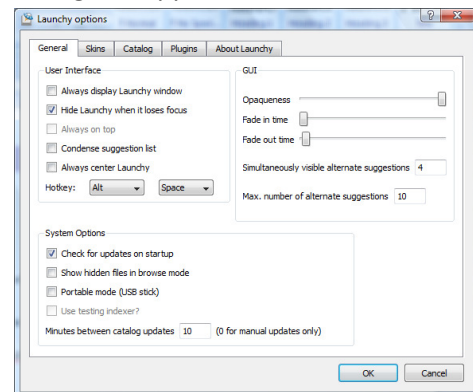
Launchy options

? X

General | Skins | Catalog | Plugins | About Launchy

User Interface

Always display Launchy window

Hide Launchy when it loses focus

Always on top

Condense suggestion list

Always center Launchy

Hotkey: Alt Space

GUI

Opaqueness

Fade in time

Fade out time

Simultaneously visible alternate suggestions 4

Max. number of alternate suggestions 10

System Options

Check for updates on startup

Show hidden files in browse mode

Portable mode (USB stick)

Use testing indexer?

Minutes between catalog updates 10 (0 for manual updates only)

OK Cancel